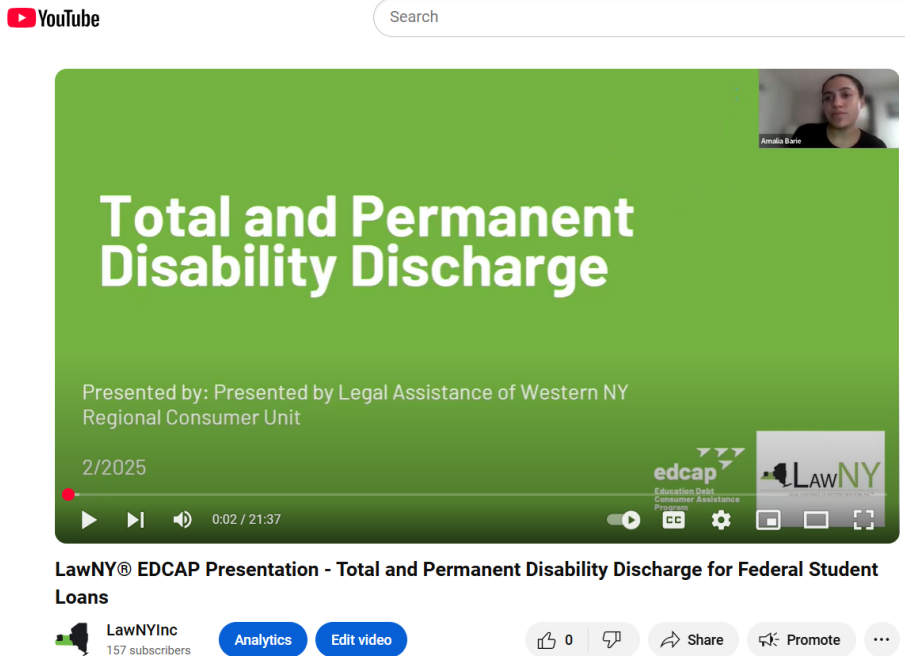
YouTube

Search

Amalia Barie

Total and Permanent Disability Discharge

Presented by: Presented by Legal Assistance of Western NY Regional Consumer Unit

2/2025

edcap
Education Debt Consumer Assistance Program

LawNY

0:02 / 21:37

CC

LawNY® EDCAP Presentation - Total and Permanent Disability Discharge for Federal Student Loans

LawNYInc
157 subscribers

Analytics

Edit video

0

Share

Promote

...